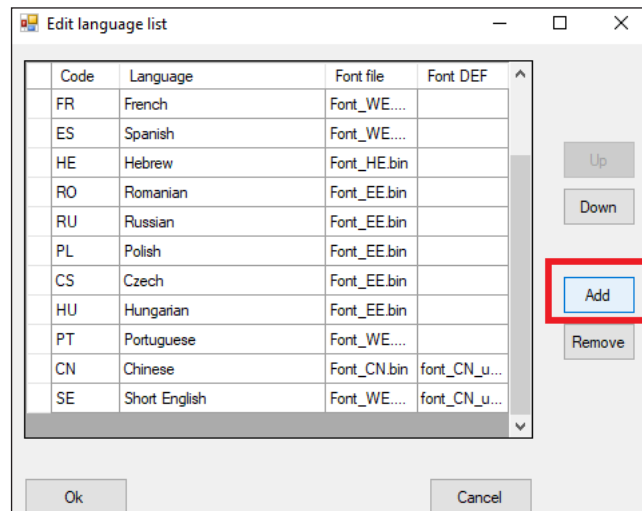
Edit language list

| Code | Language | Font file | Font DEF |
|---|---|---|---|
| FR | French | Font_WE.... | |
| ES | Spanish | Font_WE.... | |
| HE | Hebrew | Font_HE.bin | |
| RO | Romanian | Font_EE.bin | |
| RU | Russian | Font_EE.bin | |
| PL | Polish | Font_EE.bin | |
| CS | Czech | Font_EE.bin | |
| HU | Hungarian | Font_EE.bin | |
| PT | Portuguese | Font_WE.... | |
| CN | Chinese | Font_CN.bin | font_CN_u... |
| SE | Short English | Font_WE.... | font_CN_u... |

Up
Down
Add
Remove

Ok
Cancel